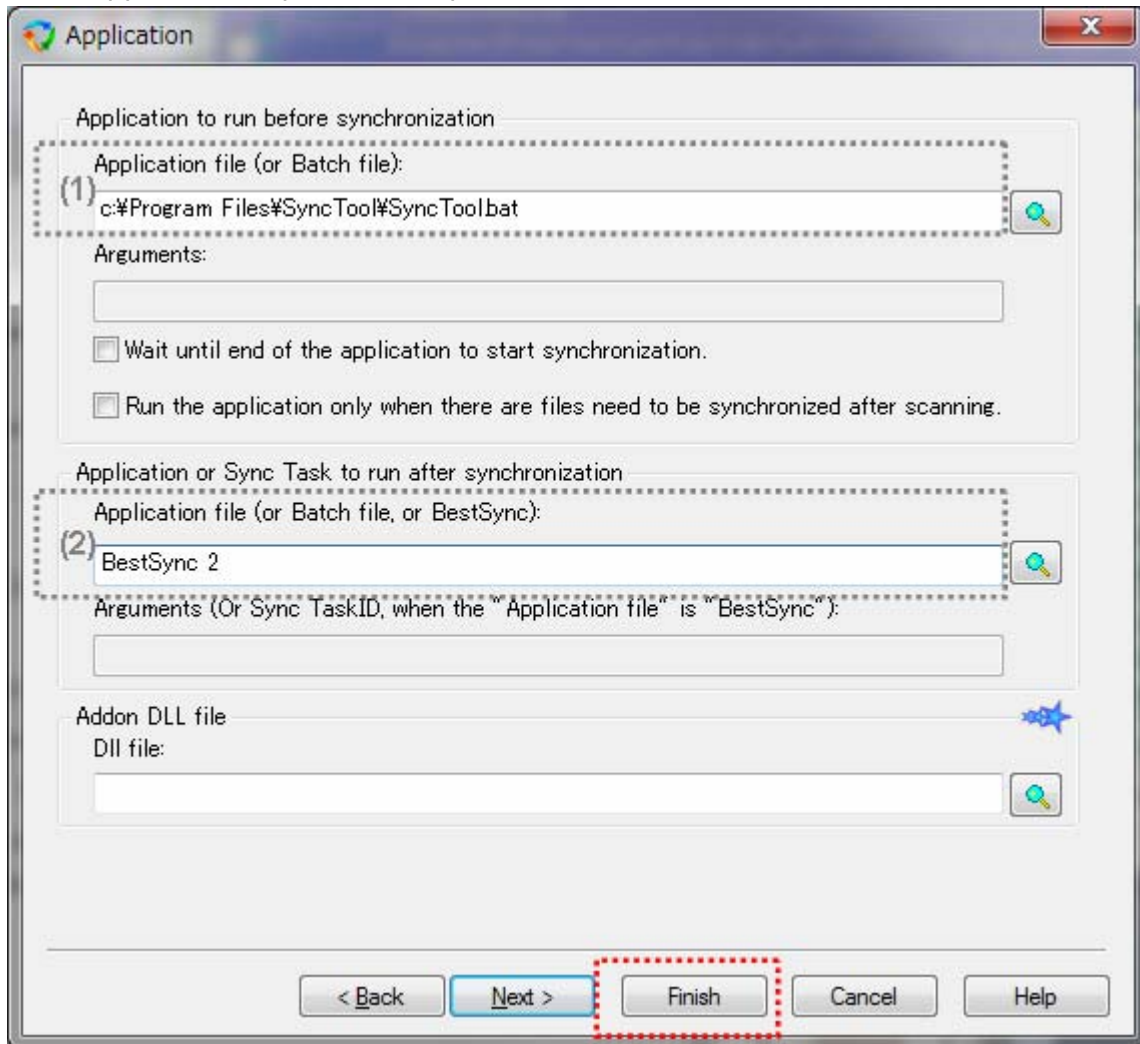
Application

Application to run before synchronization

Application file (or Batch file):

(1) c:¥Program Files¥SyncTool¥SyncTool.bat

Arguments:

Wait until end of the application to start synchronization.

Run the application only when there are files need to be synchronized after scanning.

Application or Sync Task to run after synchronization

Application file (or Batch file, or BestSync):

(2) BestSync 2

Arguments (Or Sync TaskID, when the "Application file" is "BestSync"):

Addon DLL file

Dll file:

< Back
Next >
Finish
Cancel
Help